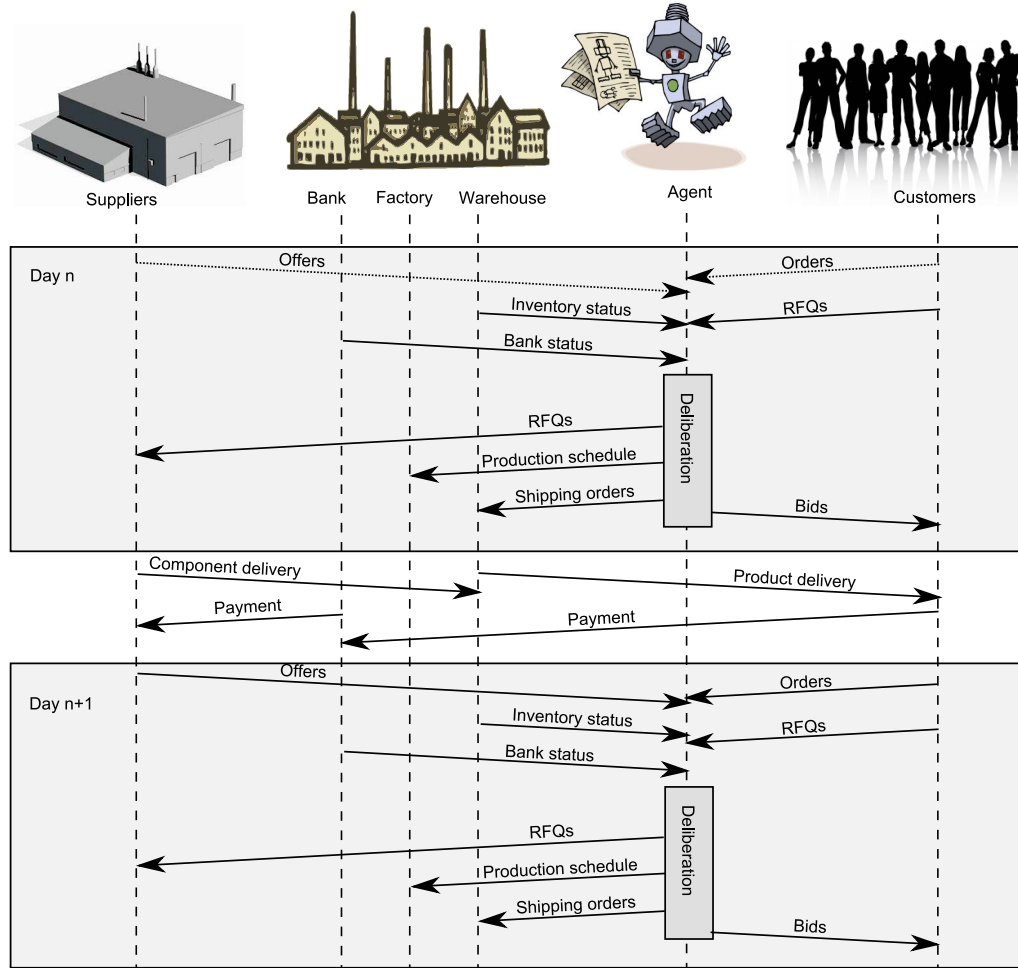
Suppliers
Bank
Factory
Warehouse
Agent
Customers

Day n
Offers
Orders
Inventory status
RFQs
Bank status
Deliberation
RFQs
Production schedule
Shipping orders
Bids

Component delivery
Product delivery
Payment
Payment

Day n+1
Offers
Orders
Inventory status
RFQs
Bank status
Deliberation
RFQs
Production schedule
Shipping orders
Bids